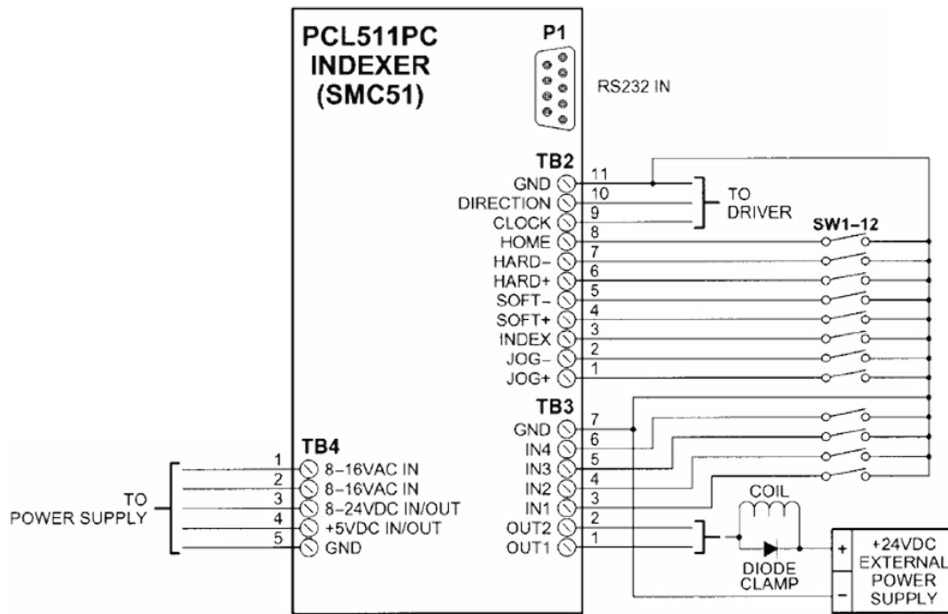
PCL511PC
INDEXER
(SMC51)

P1

RS232 IN

TB2
GND 11
DIRECTION 10
CLOCK 9
HOME 8
HARD− 7
HARD+ 6
SOFT− 5
SOFT+ 4
INDEX 3
JOG− 2
JOG+ 1

TO
DRIVER

SW1–12

TB3
GND 7
IN4 6
IN3 5
IN2 4
IN1 3
OUT2 2
OUT1 1

COIL

DIODE
CLAMP

+
−
+24VDC
EXTERNAL
POWER
SUPPLY

TB4
1 8–16VAC IN
2 8–16VAC IN
3 8–24VDC IN/OUT
4 +5VDC IN/OUT
5 GND

TO
POWER SUPPLY